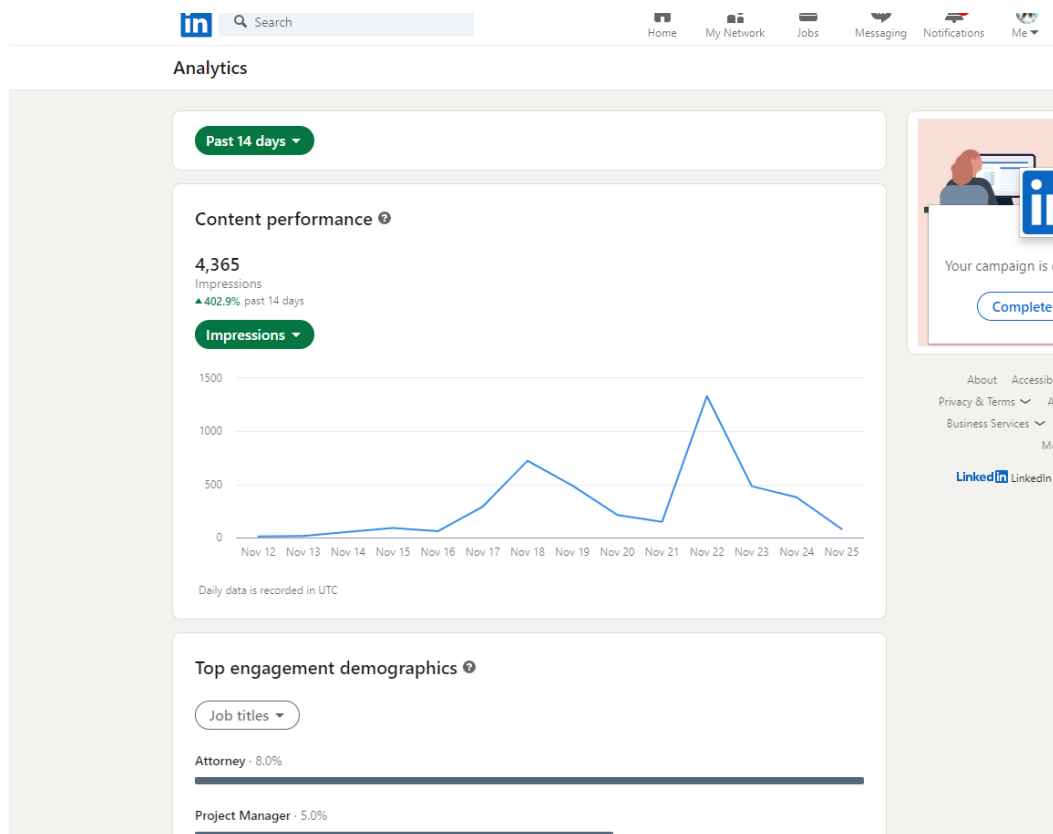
in Search

Home My Network Jobs Messaging Notifications Me

Analytics

Past 14 days

Content performance

4,365
Impressions
▲402.9% past 14 days

Impressions

1500
1000
500
0

Nov 12 Nov 13 Nov 14 Nov 15 Nov 16 Nov 17 Nov 18 Nov 19 Nov 20 Nov 21 Nov 22 Nov 23 Nov 24 Nov 25

Daily data is recorded in UTC

Top engagement demographics

Job titles

Attorney · 8.0%

Project Manager · 5.0%

Your campaign is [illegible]

Complete

About Accessib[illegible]
Privacy & Terms
Business Services
M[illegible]

LinkedIn LinkedIn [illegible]